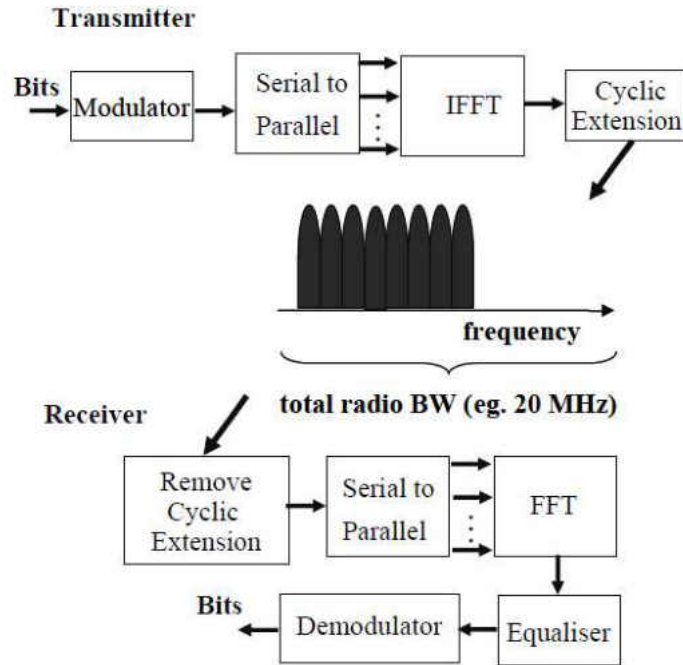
Transmitter

Bits

Modulator

Serial to Parallel

IFFT

Cyclic Extension

frequency

total radio BW (eg. 20 MHz)

Receiver

Remove Cyclic Extension

Serial to Parallel

FFT

Equaliser

Demodulator

Bits